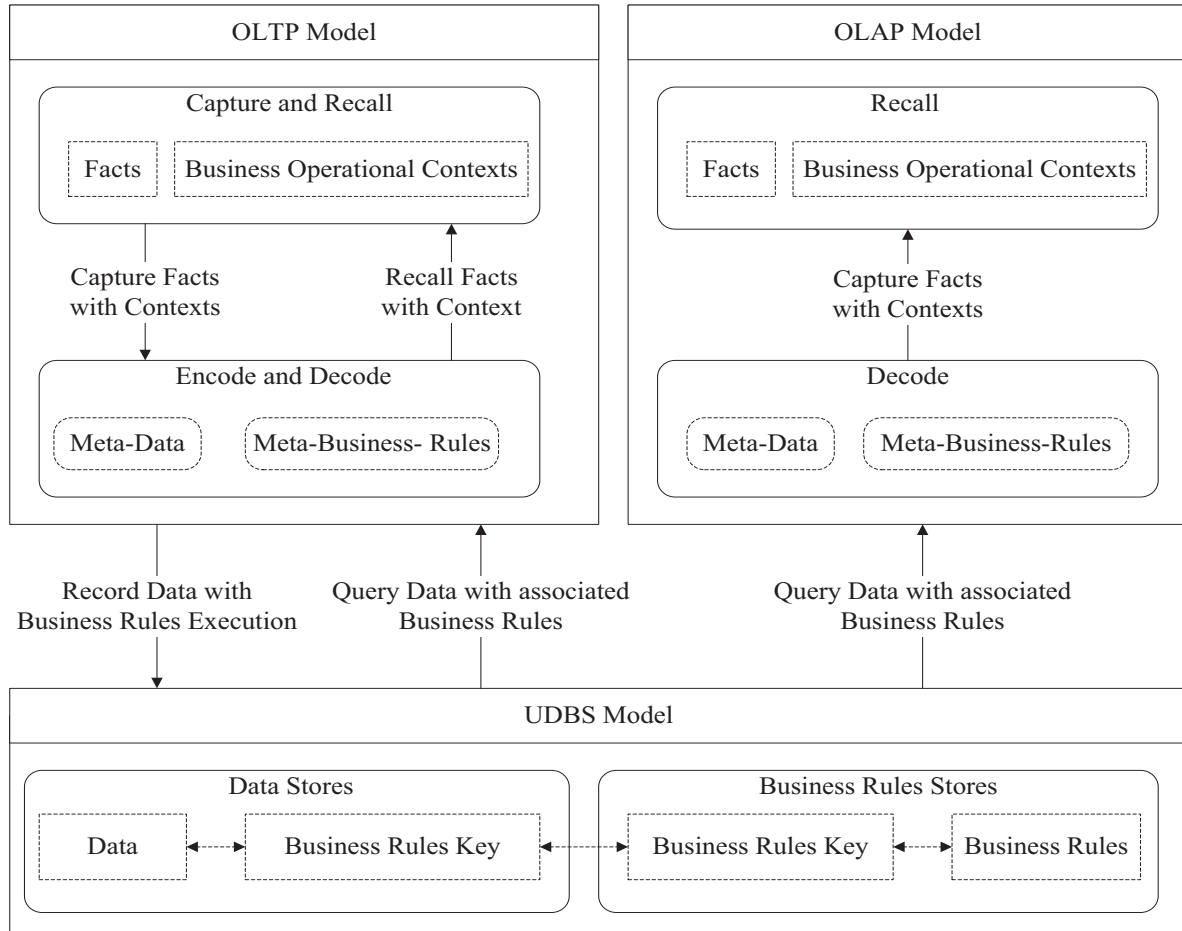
OLTP Model

Capture and Recall

Facts

Business Operational Contexts

Capture Facts with Contexts

Recall Facts with Context

Encode and Decode

Meta-Data

Meta-Business- Rules

OLAP Model

Recall

Facts

Business Operational Contexts

Capture Facts with Contexts

Decode

Meta-Data

Meta-Business-Rules

Record Data with Business Rules Execution

Query Data with associated Business Rules

Query Data with associated Business Rules

UDBS Model

Data Stores

Data

Business Rules Key

Business Rules Stores

Business Rules Key

Business Rules